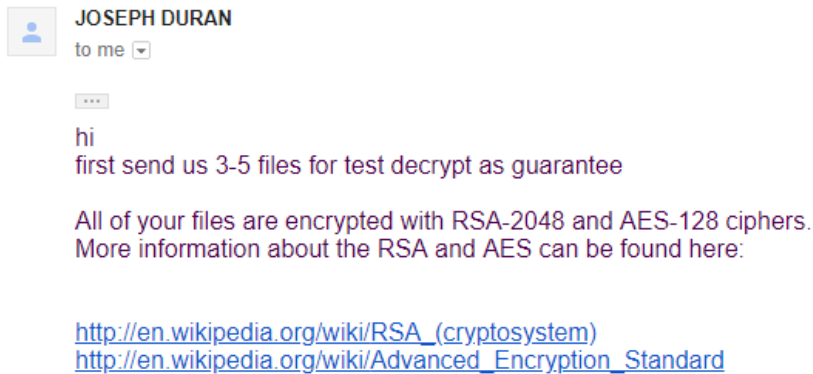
JOSEPH DURAN
to me

...

hi
first send us 3-5 files for test decrypt as guarantee

All of your files are encrypted with RSA-2048 and AES-128 ciphers. More information about the RSA and AES can be found here:

http://en.wikipedia.org/wiki/RSA_(cryptosystem)
http://en.wikipedia.org/wiki/Advanced_Encryption_Standard